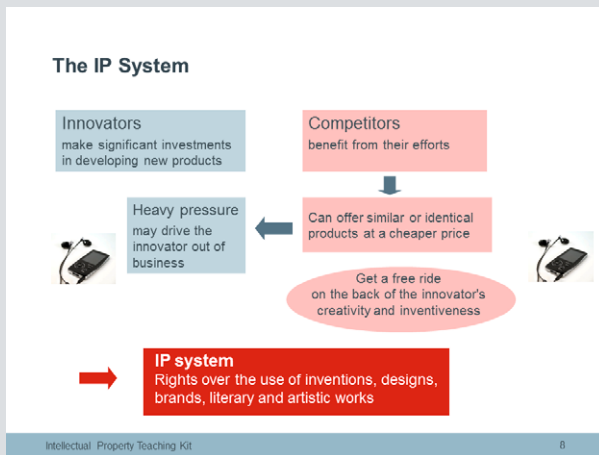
The IP System

Innovators
make significant investments in developing new products

Competitors
benefit from their efforts

Heavy pressure
may drive the innovator out of business

Can offer similar or identical products at a cheaper price

Get a free ride on the back of the innovator's creativity and inventiveness

IP system
Rights over the use of inventions, designs, brands, literary and artistic works

Intellectual Property Teaching Kit

8